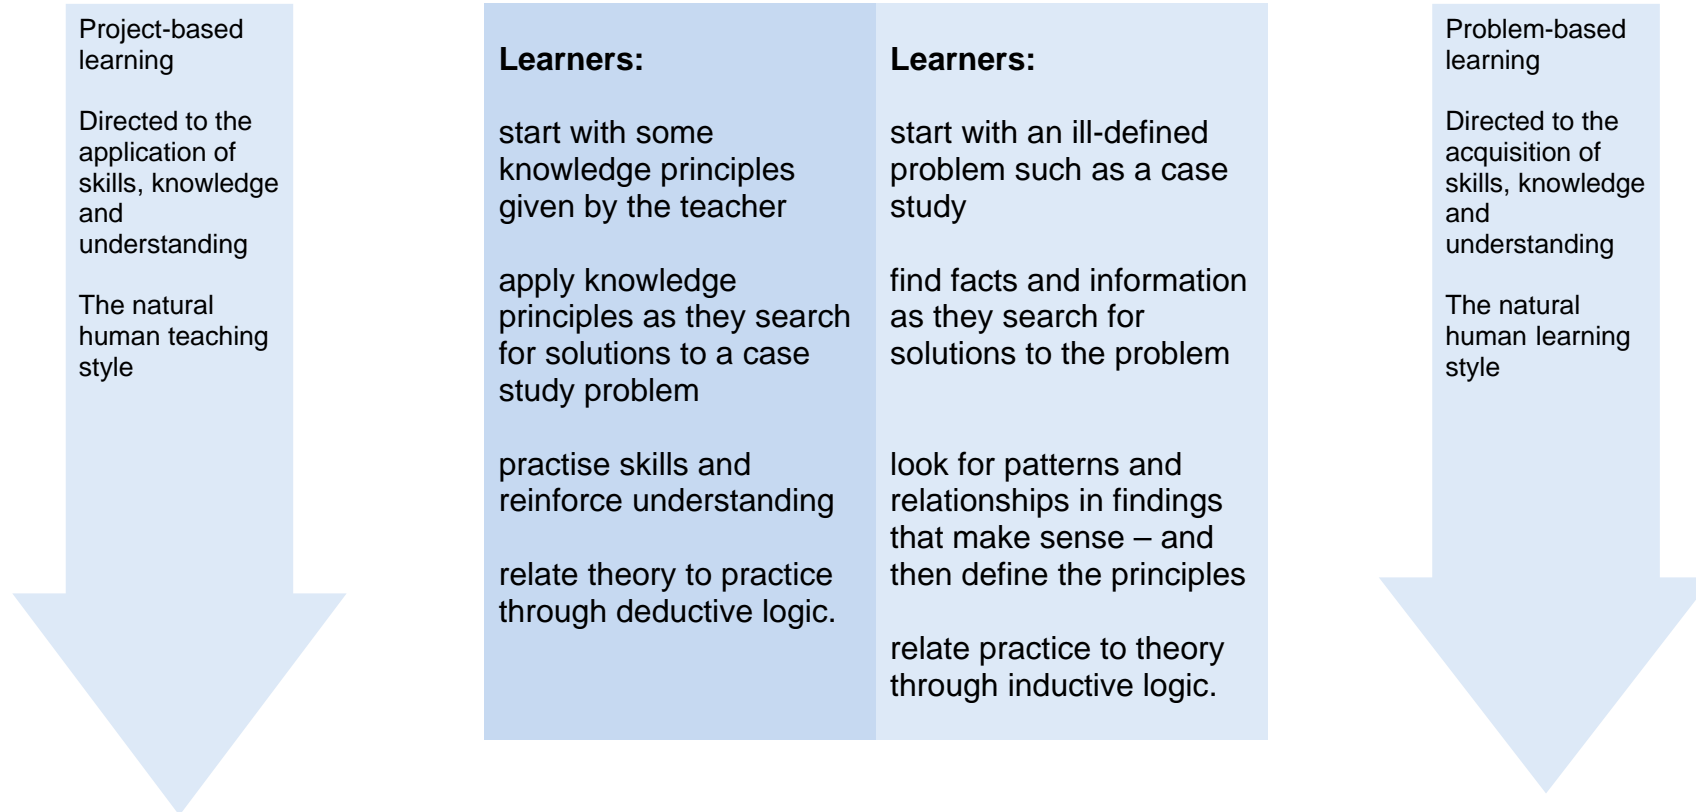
Project-based learning

Directed to the application of skills, knowledge and understanding

The natural human teaching style

Learners:

start with some knowledge principles given by the teacher

apply knowledge principles as they search for solutions to a case study problem

practise skills and reinforce understanding

relate theory to practice through deductive logic.

Learners:

start with an ill-defined problem such as a case study

find facts and information as they search for solutions to the problem

look for patterns and relationships in findings that make sense – and then define the principles

relate practice to theory through inductive logic.

Problem-based learning

Directed to the acquisition of skills, knowledge and understanding

The natural human learning style